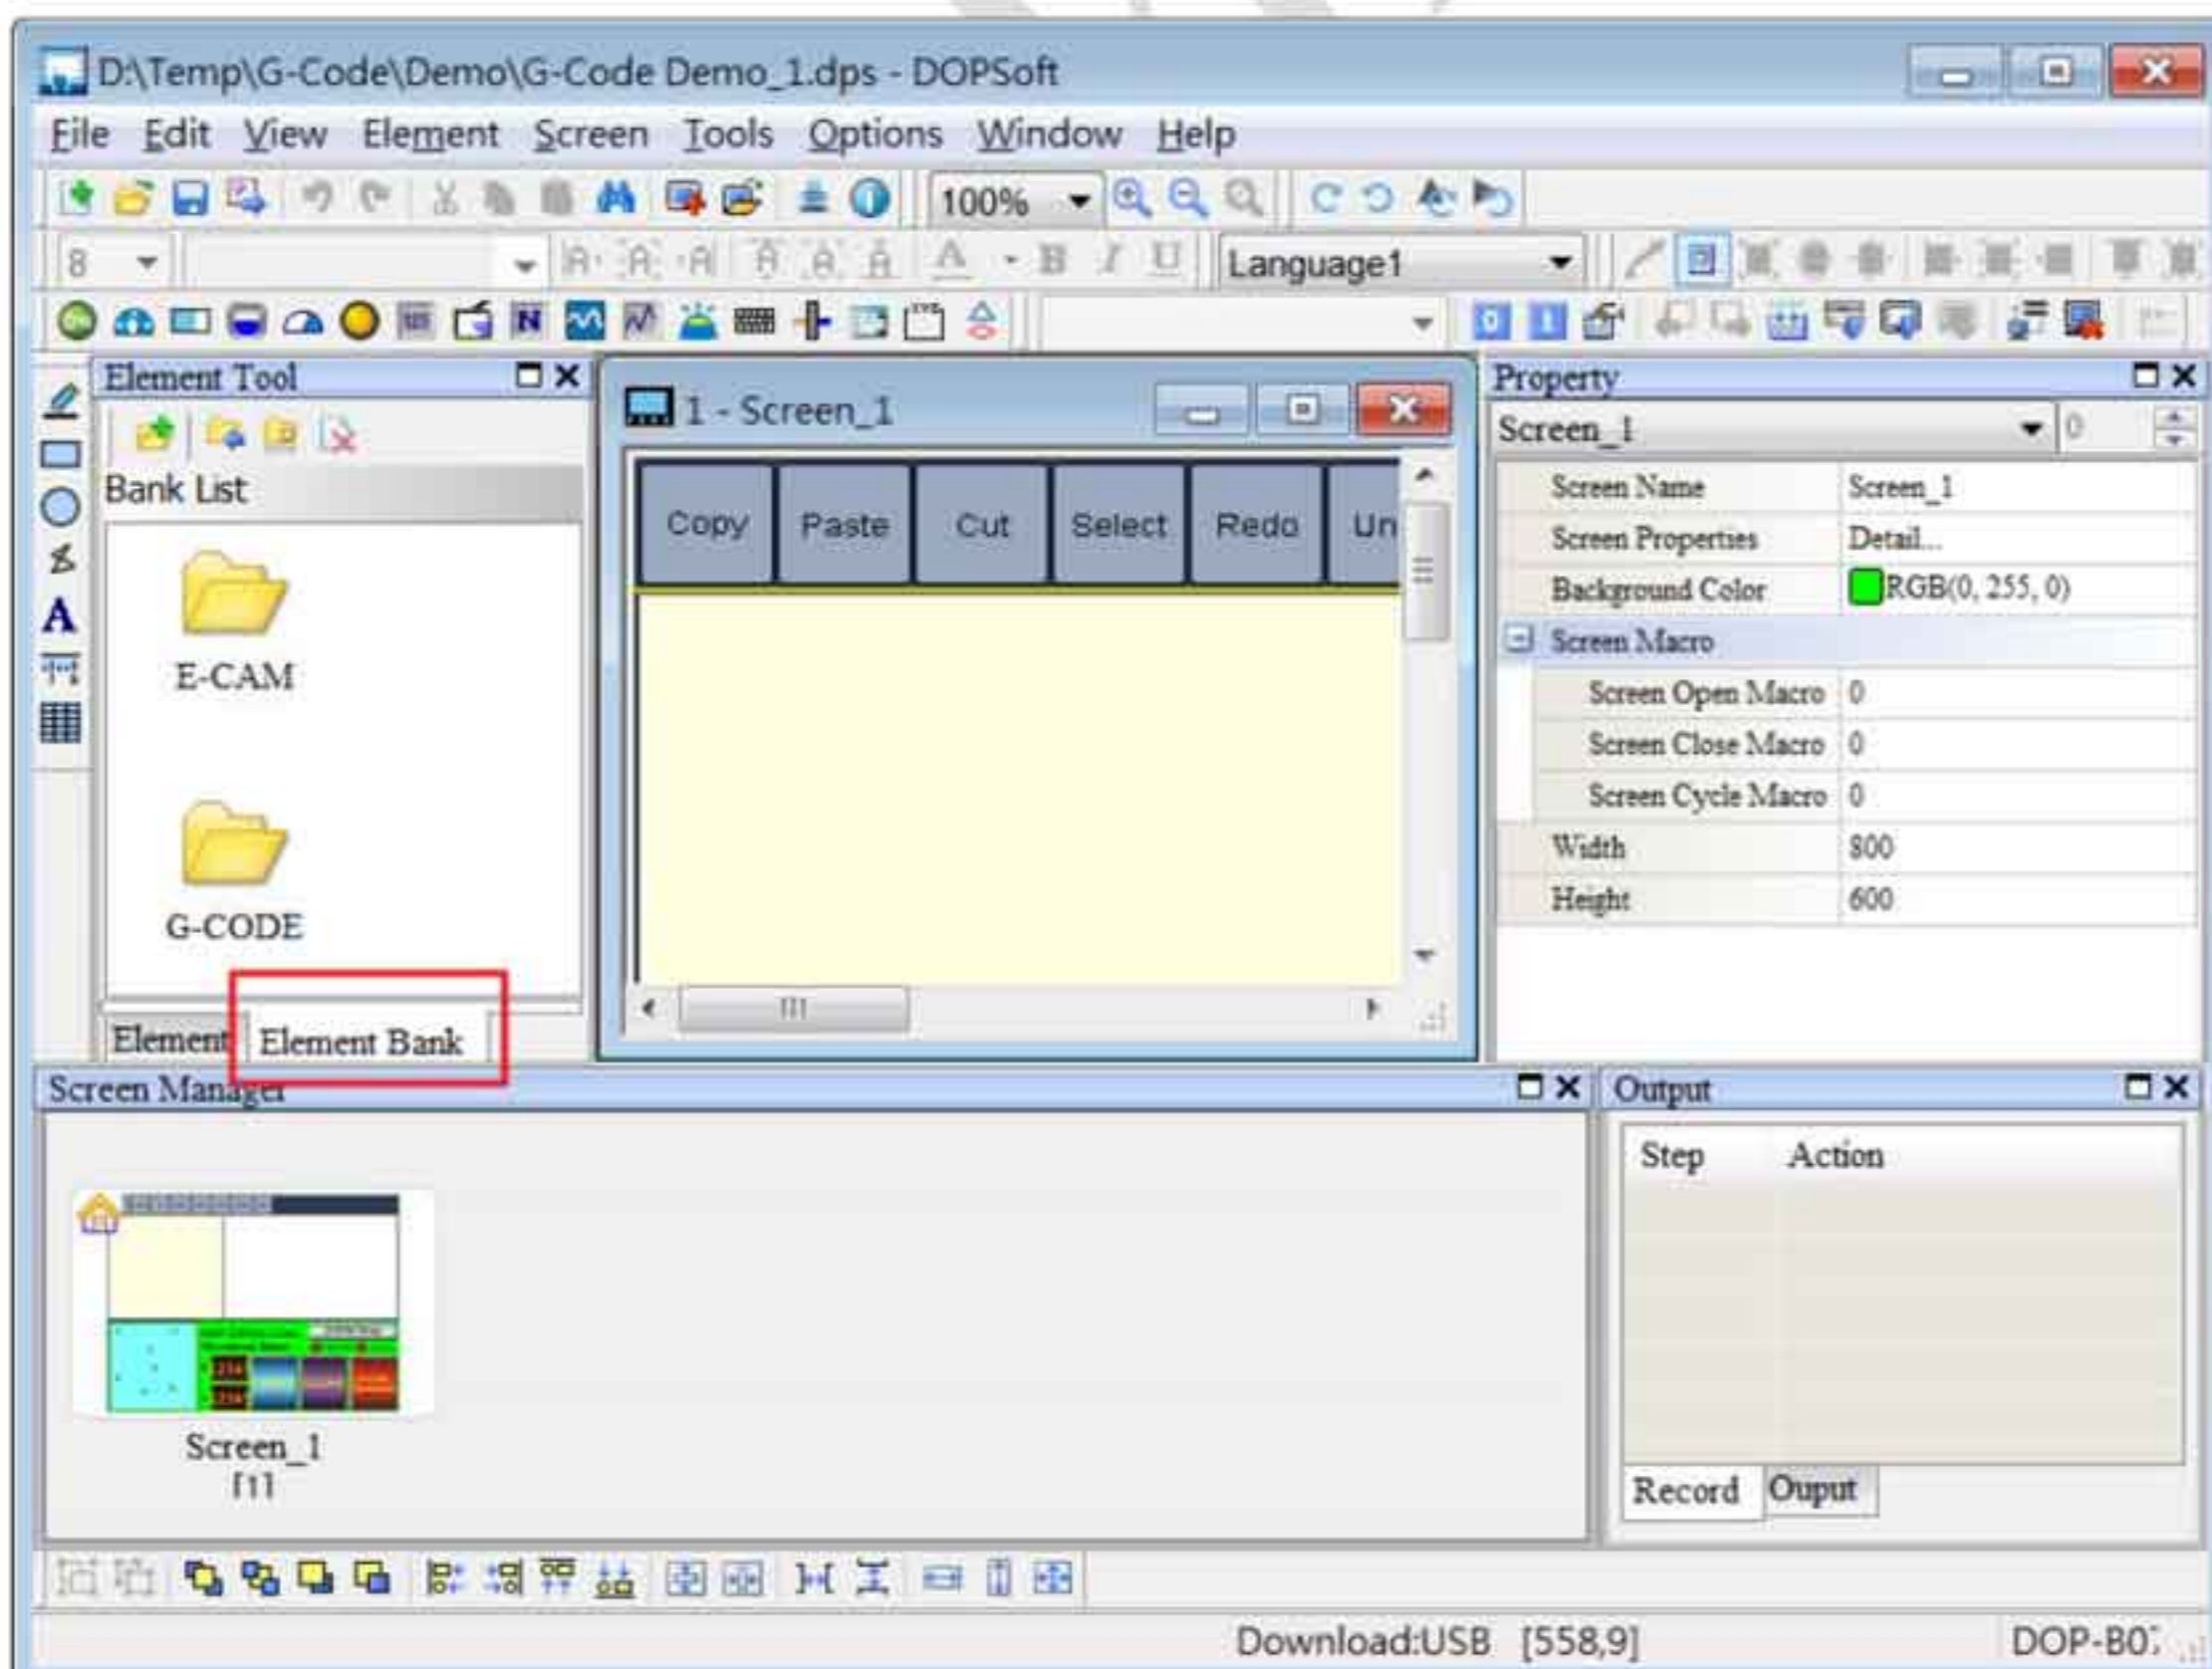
D:\Temp\G-Code\Demo\G-Code Demo_1.dps - DOPSoft

File Edit View Element Screen Tools Options Window Help

100%

8

Language1

Element Tool

Bank List

E-CAM

G-CODE

Element Element Bank

1 - Screen_1

Copy Paste Cut Select Redo Un

Property

Screen_1

| Screen Name | Screen_1 |
|---|---|
| Screen Properties | Detail... |
| Background Color | RGB(0, 255, 0) |
| Screen Macro | |
| Screen Open Macro | 0 |
| Screen Close Macro | 0 |
| Screen Cycle Macro | 0 |
| Width | 800 |
| Height | 600 |

Screen Manager

Screen_1
[1]

Output

Step Action

Record Ouput

Download:USB [558,9] DOP-B0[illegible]